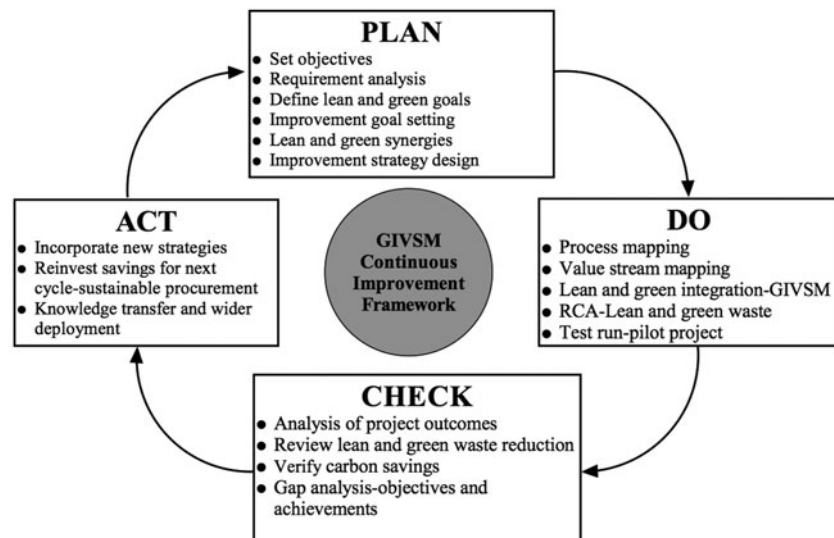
PLAN
- Set objectives
- Requirement analysis
- Define lean and green goals
- Improvement goal setting
- Lean and green synergies
- Improvement strategy design

DO
- Process mapping
- Value stream mapping
- Lean and green integration-GIVSM
- RCA-Lean and green waste
- Test run-pilot project

CHECK
- Analysis of project outcomes
- Review lean and green waste reduction
- Verify carbon savings
- Gap analysis-objectives and achievements

ACT
- Incorporate new strategies
- Reinvest savings for next cycle-sustainable procurement
- Knowledge transfer and wider deployment

GIVSM Continuous Improvement Framework